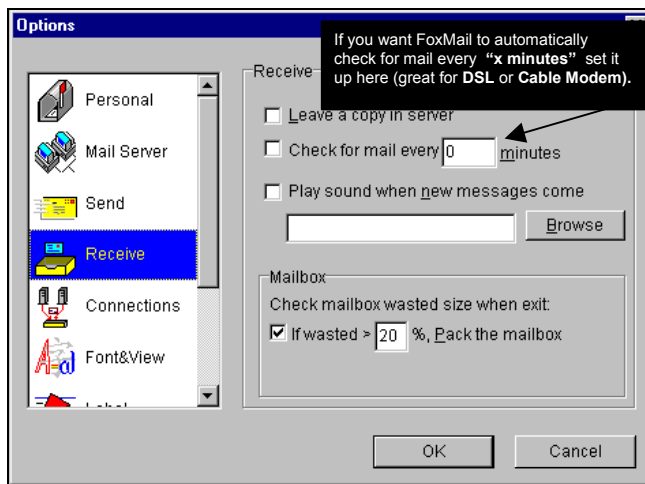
Options

If you want FoxMail to automatically check for mail every **"x minutes"** set it up here (great for **DSL** or **Cable Modem).**

Personal

Mail Server

Send

Receive

Connections

Font&View

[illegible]

Receive

Leave a copy in server

Check for mail every 0 minutes

Play sound when new messages come

Browse

Mailbox

Check mailbox wasted size when exit:

If wasted > 20 %, Pack the mailbox

OK

Cancel